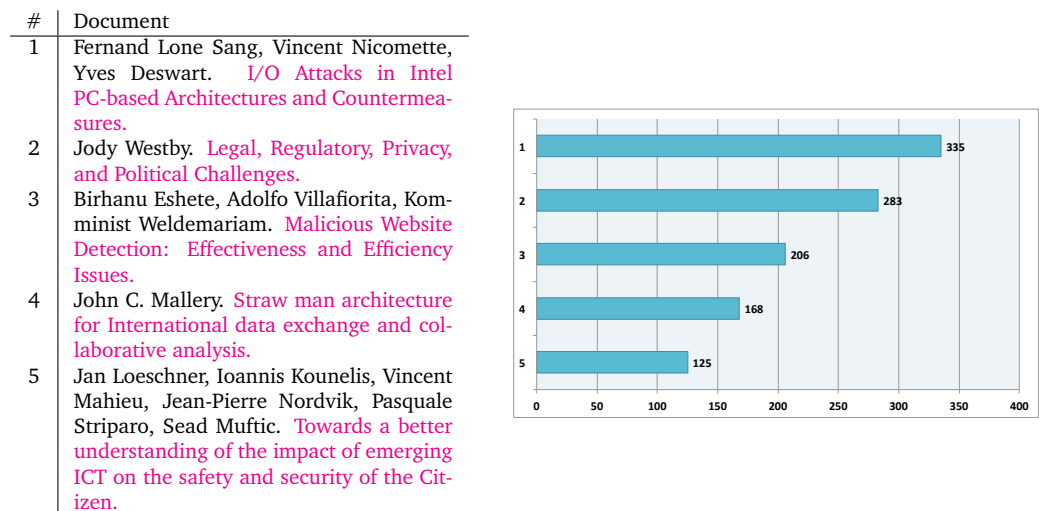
| # | Document |
|---|---|
| 1 | Fernand Lone Sang, Vincent Nicomette, Yves Deswart. I/O Attacks in Intel PC-based Architectures and Countermeasures. |
| 2 | Jody Westby. Legal, Regulatory, Privacy, and Political Challenges. |
| 3 | Birhanu Eshete, Adolfo Villafiorita, Komminist Weldemariam. Malicious Website Detection: Effectiveness and Efficiency Issues. |
| 4 | John C. Mallery. Straw man architecture for International data exchange and collaborative analysis. |
| 5 | Jan Loeschner, Ioannis Kounelis, Vincent Mahieu, Jean-Pierre Nordvik, Pasquale Striparo, Sead Muftic. Towards a better understanding of the impact of emerging ICT on the safety and security of the Citizen. |

1 335
2 283
3 206
4 168
5 125

0 50 100 150 200 250 300 350 400